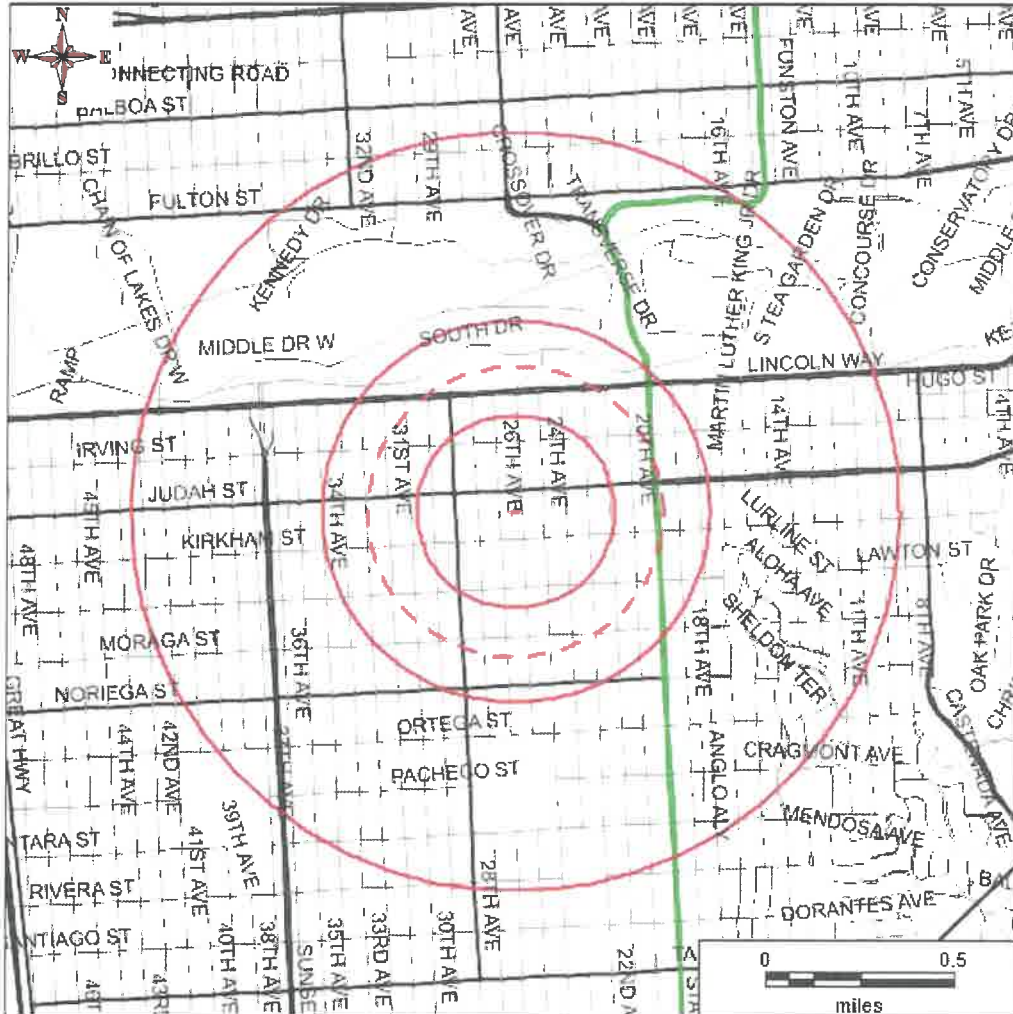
N
W
E
S
ONNECTING ROAD
BALBOA ST
CABRILLO ST
FULTON ST
CHAIN OF LAKES DR W
KENNEDY DR
32ND AVE
28TH AVE
CROSSOVER DR
TRANSVERSE DR
16TH AVE
FUNSTON AVE
10TH AVE
7TH AVE
5TH AVE
CONSERVATORY DR
MIDDLE
MARTIN LUTHER KING JR DR
STEAGARDEN DR
CONCOURSE DR
RAMP
MIDDLE DR W
SOUTH DR
LINCOLN WAY
HUGO ST
KE
IRVING ST
31ST AVE
26TH AVE
24TH AVE
20TH AVE
14TH AVE
4TH AVE
JUDAH ST
34TH AVE
LURLINE ST
KIRKHAM ST
ALOHA AVE
LAWTON ST
48TH AVE
46TH AVE
SHELDON TER
11TH AVE
MORAGA ST
36TH AVE
18TH AVE
8TH AVE
OAK PARK DR
NORIEGA ST
GREAT HWY
44TH AVE
42ND AVE
ORTEGA ST
ANGLO AL
CASTENADA AVE
CHRI
CRAGMONT AVE
PACHECO ST
39TH AVE
MENDOSA AVE
TARA ST
41ST AVE
RIVERA ST
28TH AVE
BA
DORANTES AVE
ANTIAGO ST
40TH AVE
38TH AVE
SUNSET
35TH AVE
33RD AVE
30TH AVE
22ND AVE
TA
43R
46T
0
0.5
miles